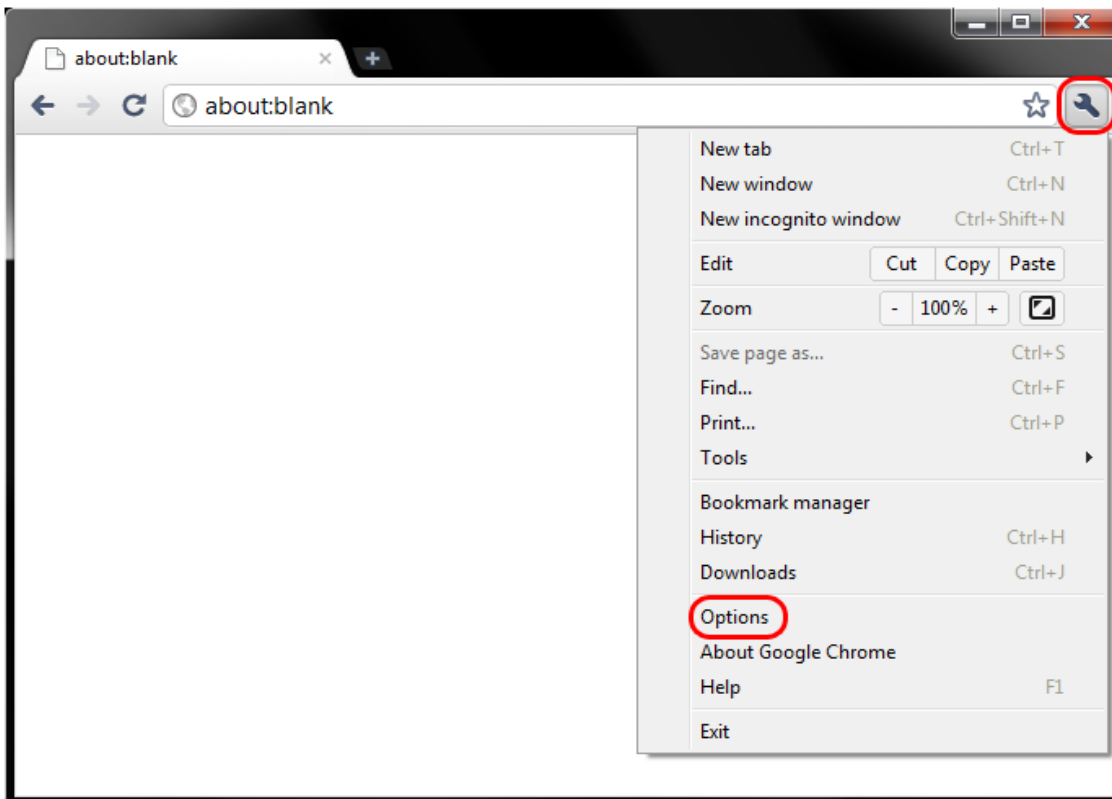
about:blank

about:blank

New tab Ctrl+T
New window Ctrl+N
New incognito window Ctrl+Shift+N

Edit Cut Copy Paste

Zoom - 100% +

Save page as... Ctrl+S
Find... Ctrl+F
Print... Ctrl+P
Tools

Bookmark manager
History Ctrl+H
Downloads Ctrl+J

Options
About Google Chrome
Help F1

Exit